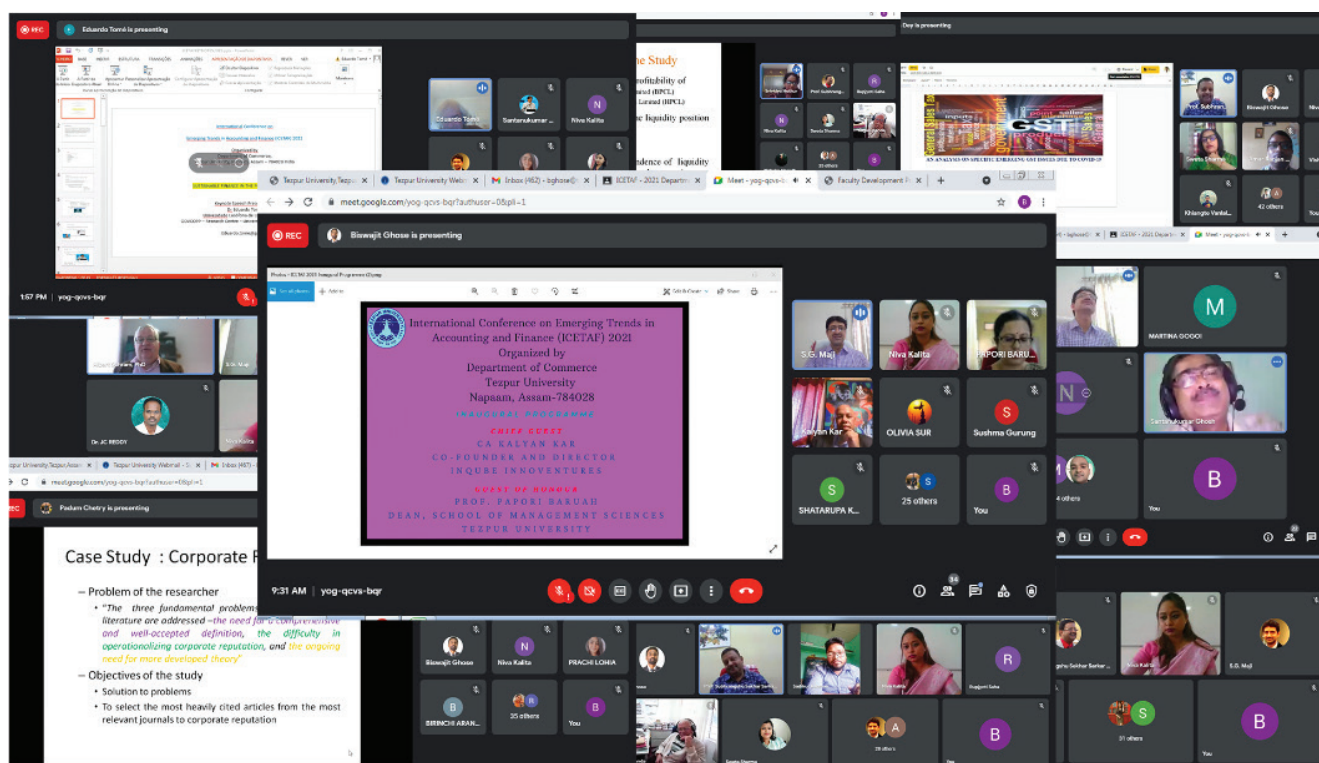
REC Eduardo Tomé is presenting

International Conference on Emerging Trends in Accounting and Finance ICETAF 2021

Eduardo Tomé

Santanukumar

Niva Kalita

1:57 PM | yog-qcvs-bqr

Dr. JC REDDY

Niva Kalita

he Study

rofitability of

(BPCL)

Limited (BPCL)

he liquidity position

ndence of liquidity

Dey is presenting

GST

AN ANALYSIS ON SPECIFIC EMERGING GST ISSUES DUE TO COVID-19

Prof. Subhran

Biswajit Ghose

Sweta Sharma

Khiangte Vanlal

42 others

Tezpur University Tezpur | Tezpur University Webm | Inbox (462) - bghose@ | ICETAF - 2021 Departm | Meet - yog-qcvs-b | Faculty Development

meet.google.com/yog-qcvs-bqr?authuser=0&pli=1

REC Biswajit Ghose is presenting

International Conference on Emerging Trends in Accounting and Finance (ICETAF) 2021
Organized by
Department of Commerce
Tezpur University
Napaam, Assam-784028
INAUGURAL PROGRAMME

CHIEF GUEST
CA KALYAN KAR
CO-FOUNDER AND DIRECTOR
INQUBE INNOVENTURES

GUEST OF HONOUR
PROF. PAPORI BARUAH
DEAN, SCHOOL OF MANAGEMENT SCIENCES
TEZPUR UNIVERSITY

S.G. Maji

Niva Kalita

PAPORI BARU...

Kalyan Kar

OLIVIA SUR

Sushma Gurung

SHATARUPA K...

25 others

You

9:31 AM | yog-qcvs-bqr

M
MARTINA GOGOI

Santanukumar Ghosh

4 others

You

Tezpur University Tezpur Ass | Tezpur University Webmail | Inbox (467)

meet.google.com/yog-qcvs-bqr?authuser=0&pli=1

REC Padam Chetry is presenting

Case Study : Corporate R

– Problem of the researcher
• "The three fundamental problems literature are addressed –the need for a comprehensive and well-accepted definition, the difficulty in operationalizing corporate reputation, and the ongoing need for more developed theory"
– Objectives of the study
• Solution to problems
• To select the most heavily cited articles from the most relevant journals to corporate reputation

Biswajit Ghose

Niva Kalita

PRACHI LOHIA

BIRINCHI ARAN...

35 others

You

Niva Kalita

Supjyoti Saha

S.G. Maji

31 others

You

Sweta Sharma

28 others